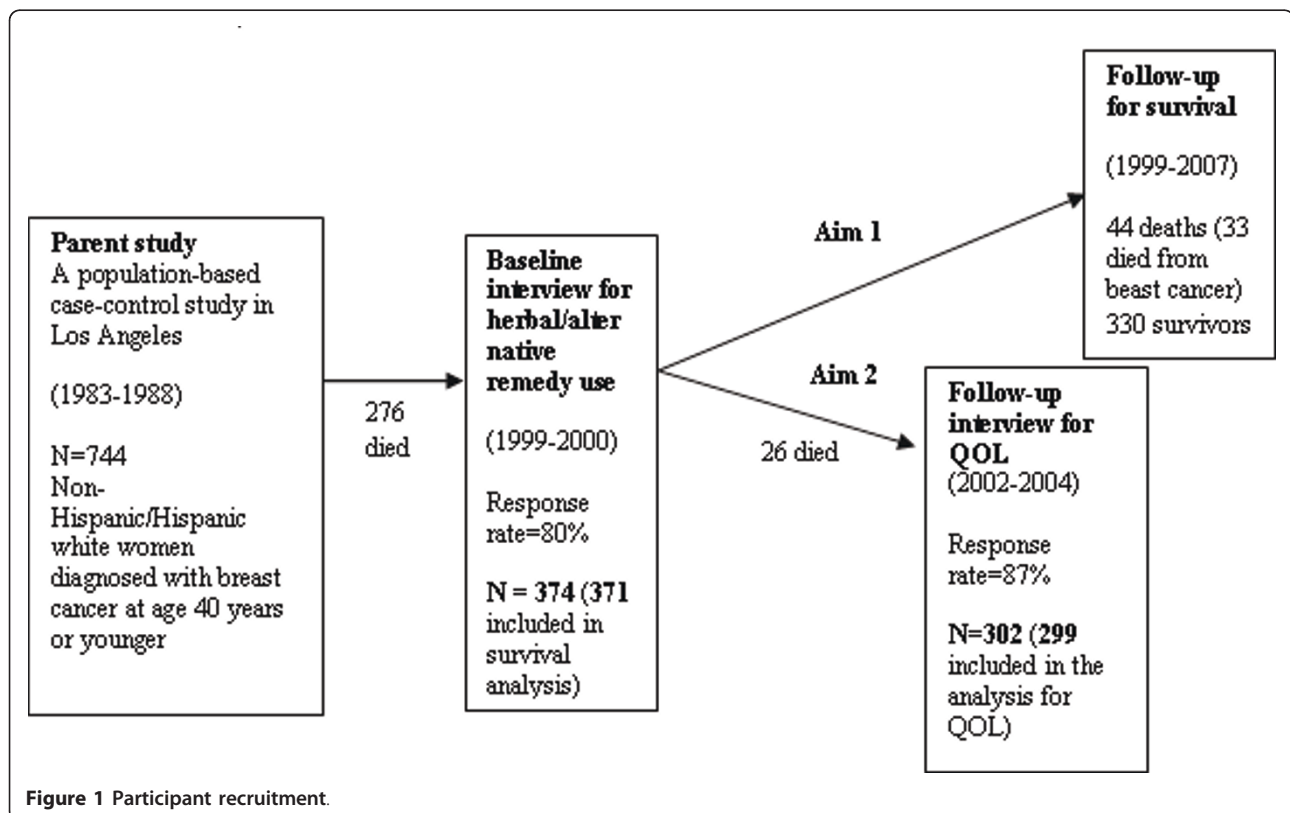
Parent study
A population-based case-control study in Los Angeles

(1983-1988)

N=744
Non-Hispanic/Hispanic white women diagnosed with breast cancer at age 40 years or younger

276 died

Baseline interview for herbal/alter native remedy use

(1999-2000)

Response rate=80%

N = 374 (371 included in survival analysis)

Aim 1

Aim 2

26 died

Follow-up for survival

(1999-2007)

44 deaths (33 died from beast cancer)
330 survivors

Follow-up interview for QOL
(2002-2004)

Response rate=87%

N=302 (299 included in the analysis for QOL)

Figure 1 Participant recruitment.